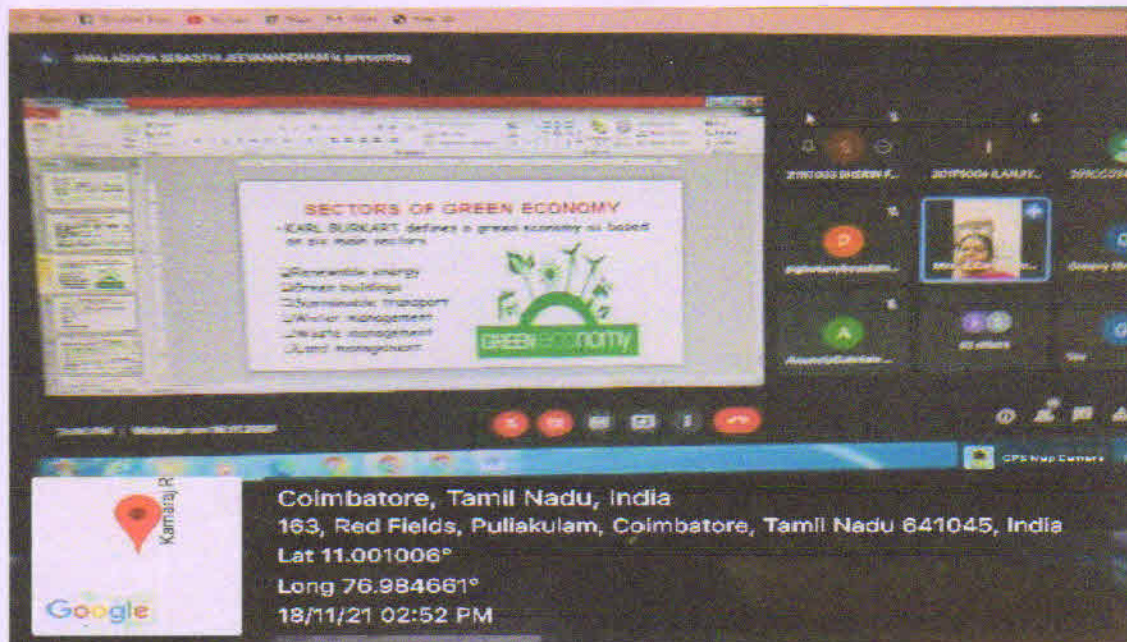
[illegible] is presenting

SECTORS OF GREEN ECONOMY

• KARL BURKART defines a green economy as based on six main sectors

Renewable energy
Green buildings
Sustainable transport
Water management
Waste management
Land management

GREEN ECONOMY

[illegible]

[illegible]

GPS Map Camera

Kamaraj R

Google

Coimbatore, Tamil Nadu, India
163, Red Fields, Puliakulam, Coimbatore, Tamil Nadu 641045, India
Lat 11.001006°
Long 76.984661°
18/11/21 02:52 PM